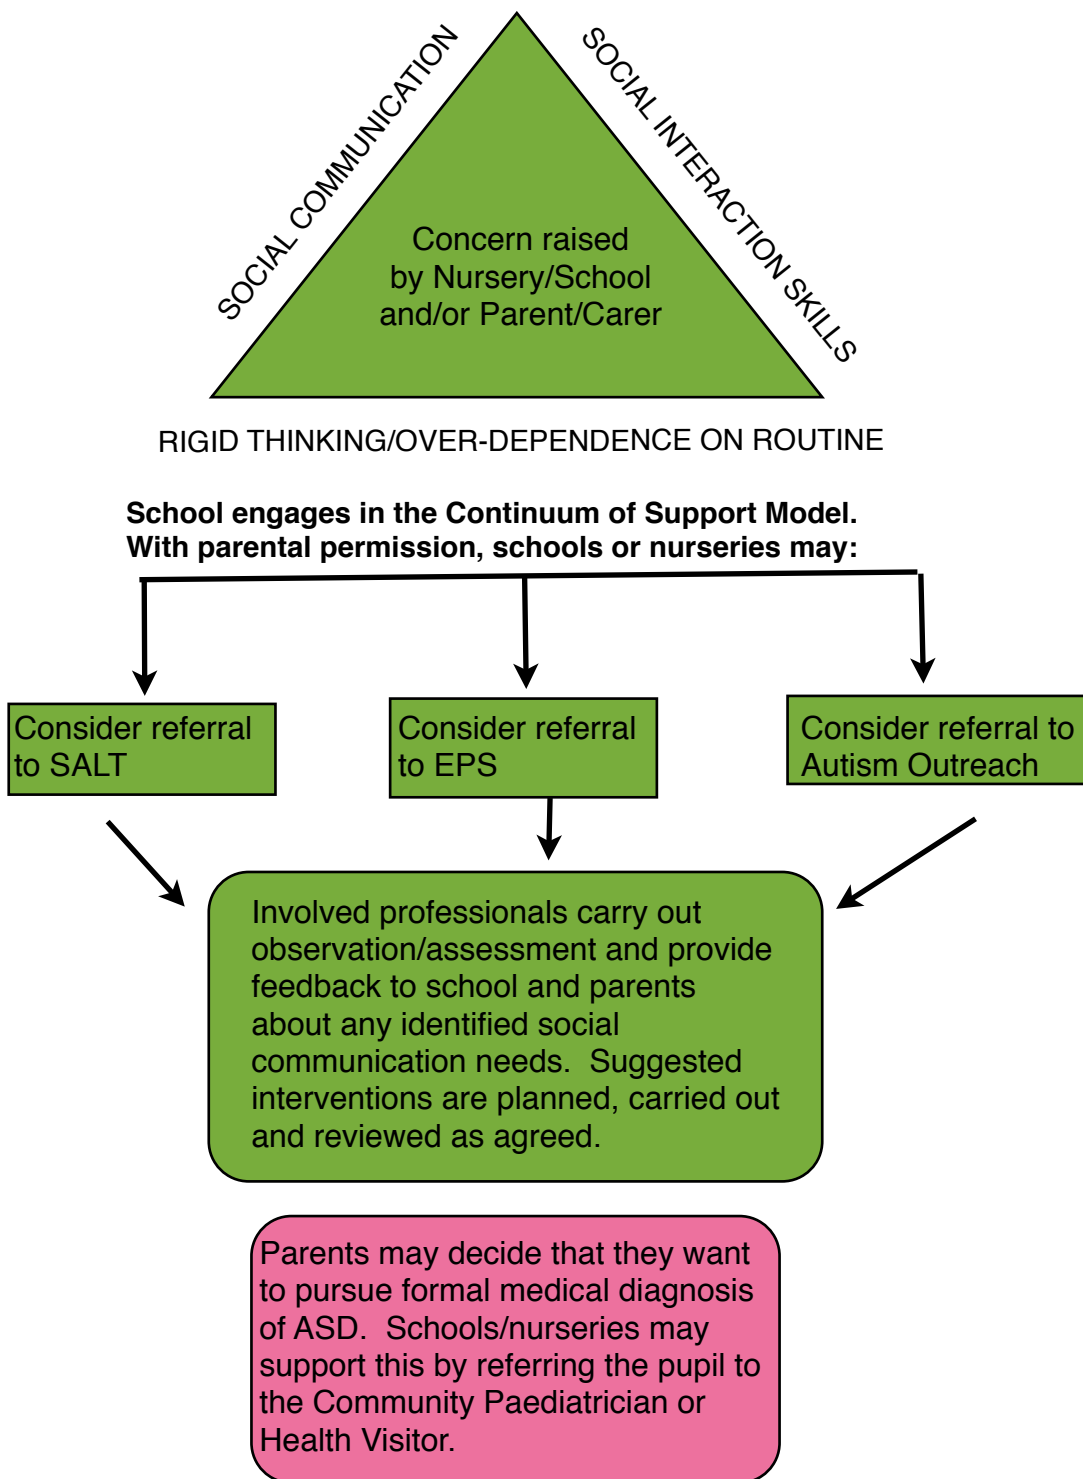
SOCIAL COMMUNICATION

SOCIAL INTERACTION SKILLS

Concern raised by Nursery/School and/or Parent/Carer

RIGID THINKING/OVER-DEPENDENCE ON ROUTINE

**School engages in the Continuum of Support Model. With parental permission, schools or nurseries may:**

Consider referral to SALT

Consider referral to EPS

Consider referral to Autism Outreach

Involved professionals carry out observation/assessment and provide feedback to school and parents about any identified social communication needs. Suggested interventions are planned, carried out and reviewed as agreed.

Parents may decide that they want to pursue formal medical diagnosis of ASD. Schools/nurseries may support this by referring the pupil to the Community Paediatrician or Health Visitor.